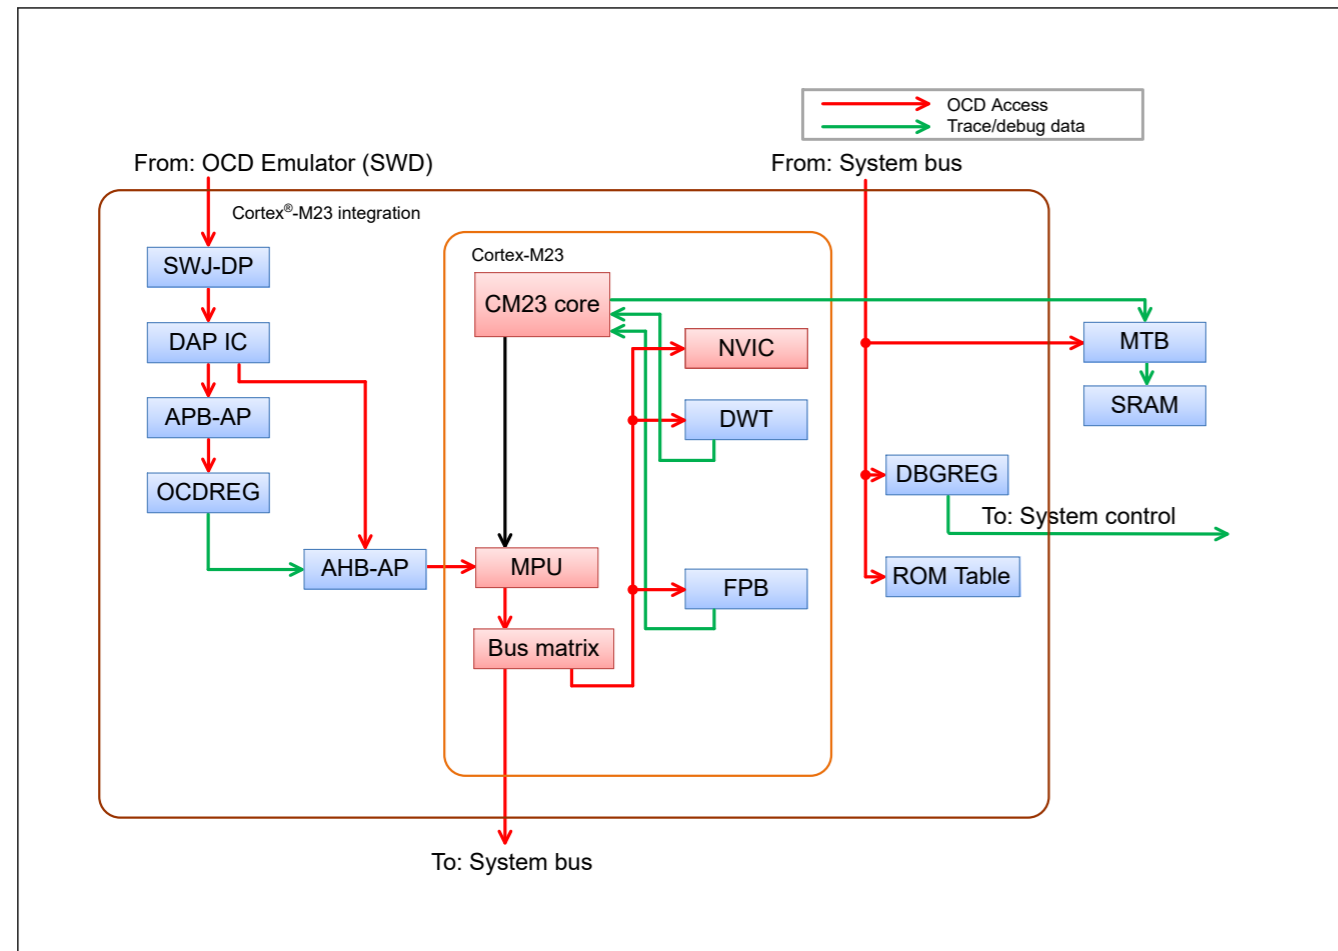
OCD Access
Trace/debug data

From: OCD Emulator (SWD)

From: System bus

Cortex®-M23 integration

Cortex-M23

SWJ-DP

CM23 core

DAP IC

NVIC

MTB

APB-AP

DWT

SRAM

OCDREG

DBGREG

To: System control

AHB-AP

MPU

FPB

ROM Table

Bus matrix

To: System bus